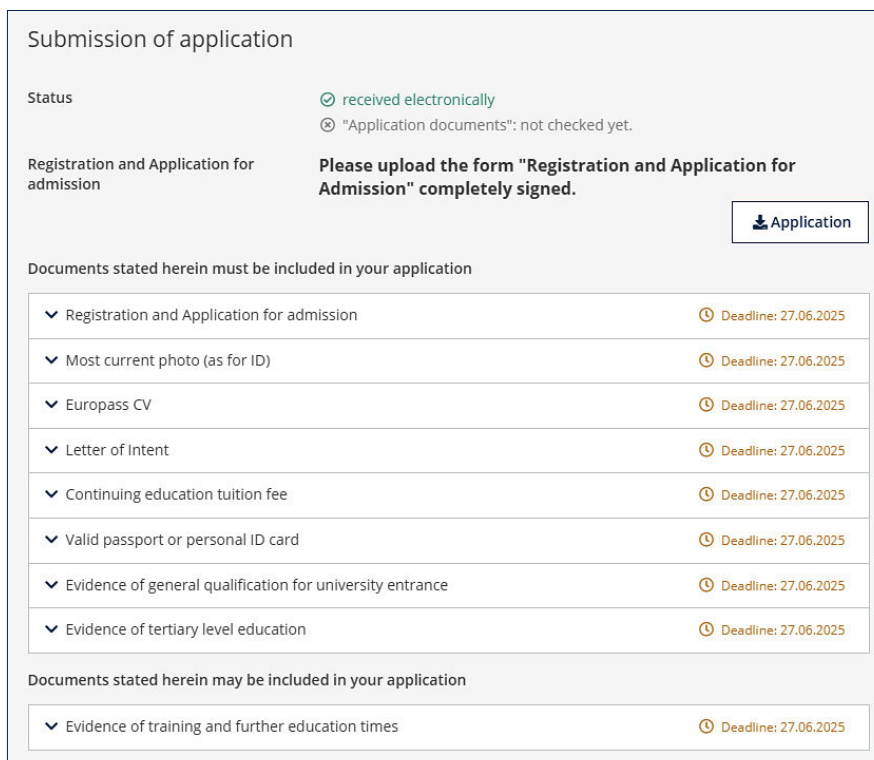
Submission of application

Status

received electronically

"Application documents": not checked yet.

Registration and Application for admission

**Please upload the form "Registration and Application for Admission" completely signed.**

Application

Documents stated herein must be included in your application

| | |
|---|---|
| Registration and Application for admission | Deadline: 27.06.2025 |
| Most current photo (as for ID) | Deadline: 27.06.2025 |
| Europass CV | Deadline: 27.06.2025 |
| Letter of Intent | Deadline: 27.06.2025 |
| Continuing education tuition fee | Deadline: 27.06.2025 |
| Valid passport or personal ID card | Deadline: 27.06.2025 |
| Evidence of general qualification for university entrance | Deadline: 27.06.2025 |
| Evidence of tertiary level education | Deadline: 27.06.2025 |

Documents stated herein may be included in your application

| | |
|---|---|
| Evidence of training and further education times | Deadline: 27.06.2025 |